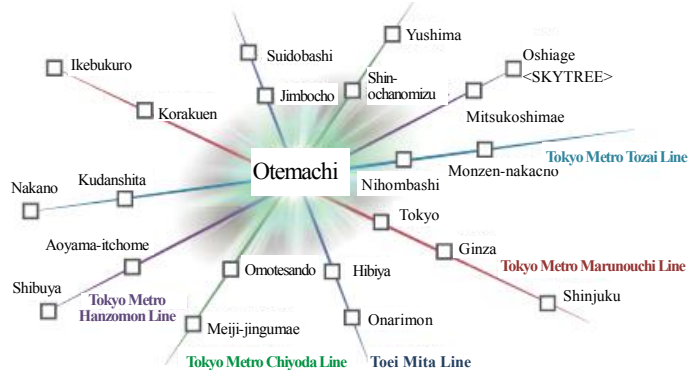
Otemachi

Ikebukuro
Korakuen
Suidobashi
Jimbocho
Yushima
Shin-ochanomizu
Oshiage <SKYTREE>
Mitsukoshimae
Nihombashi
Monzen-nakacho
Tokyo Metro Tozai Line
Nakano
Kudanshita
Tokyo
Ginza
Tokyo Metro Marunouchi Line
Shinjuku
Aoyama-itchome
Shibuya
Tokyo Metro Hanzomon Line
Omotesando
Meiji-jingumae
Tokyo Metro Chiyoda Line
Hibiya
Onarimon
Toei Mita Line